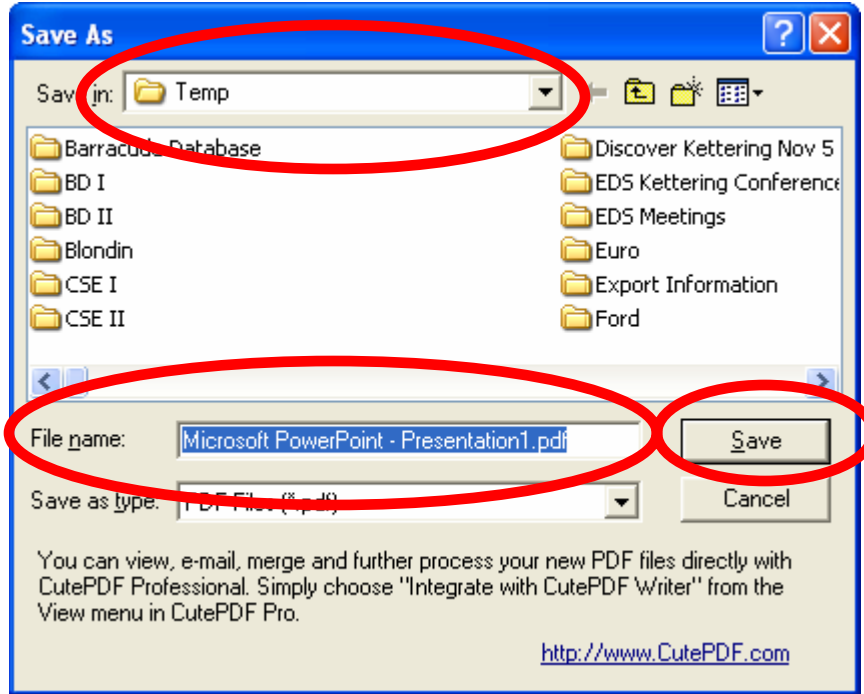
Save As

Save in: Temp

Barracuda Database
BD I
BD II
Blondin
CSE I
CSE II
Discover Kettering Nov 5
EDS Kettering Conference
EDS Meetings
Euro
Export Information
Ford

File name: Microsoft PowerPoint - Presentation1.pdf
Save as type: PDF Files (*.pdf)

Save
Cancel

You can view, e-mail, merge and further process your new PDF files directly with CutePDF Professional. Simply choose "Integrate with CutePDF Writer" from the View menu in CutePDF Pro.

http://www.CutePDF.com